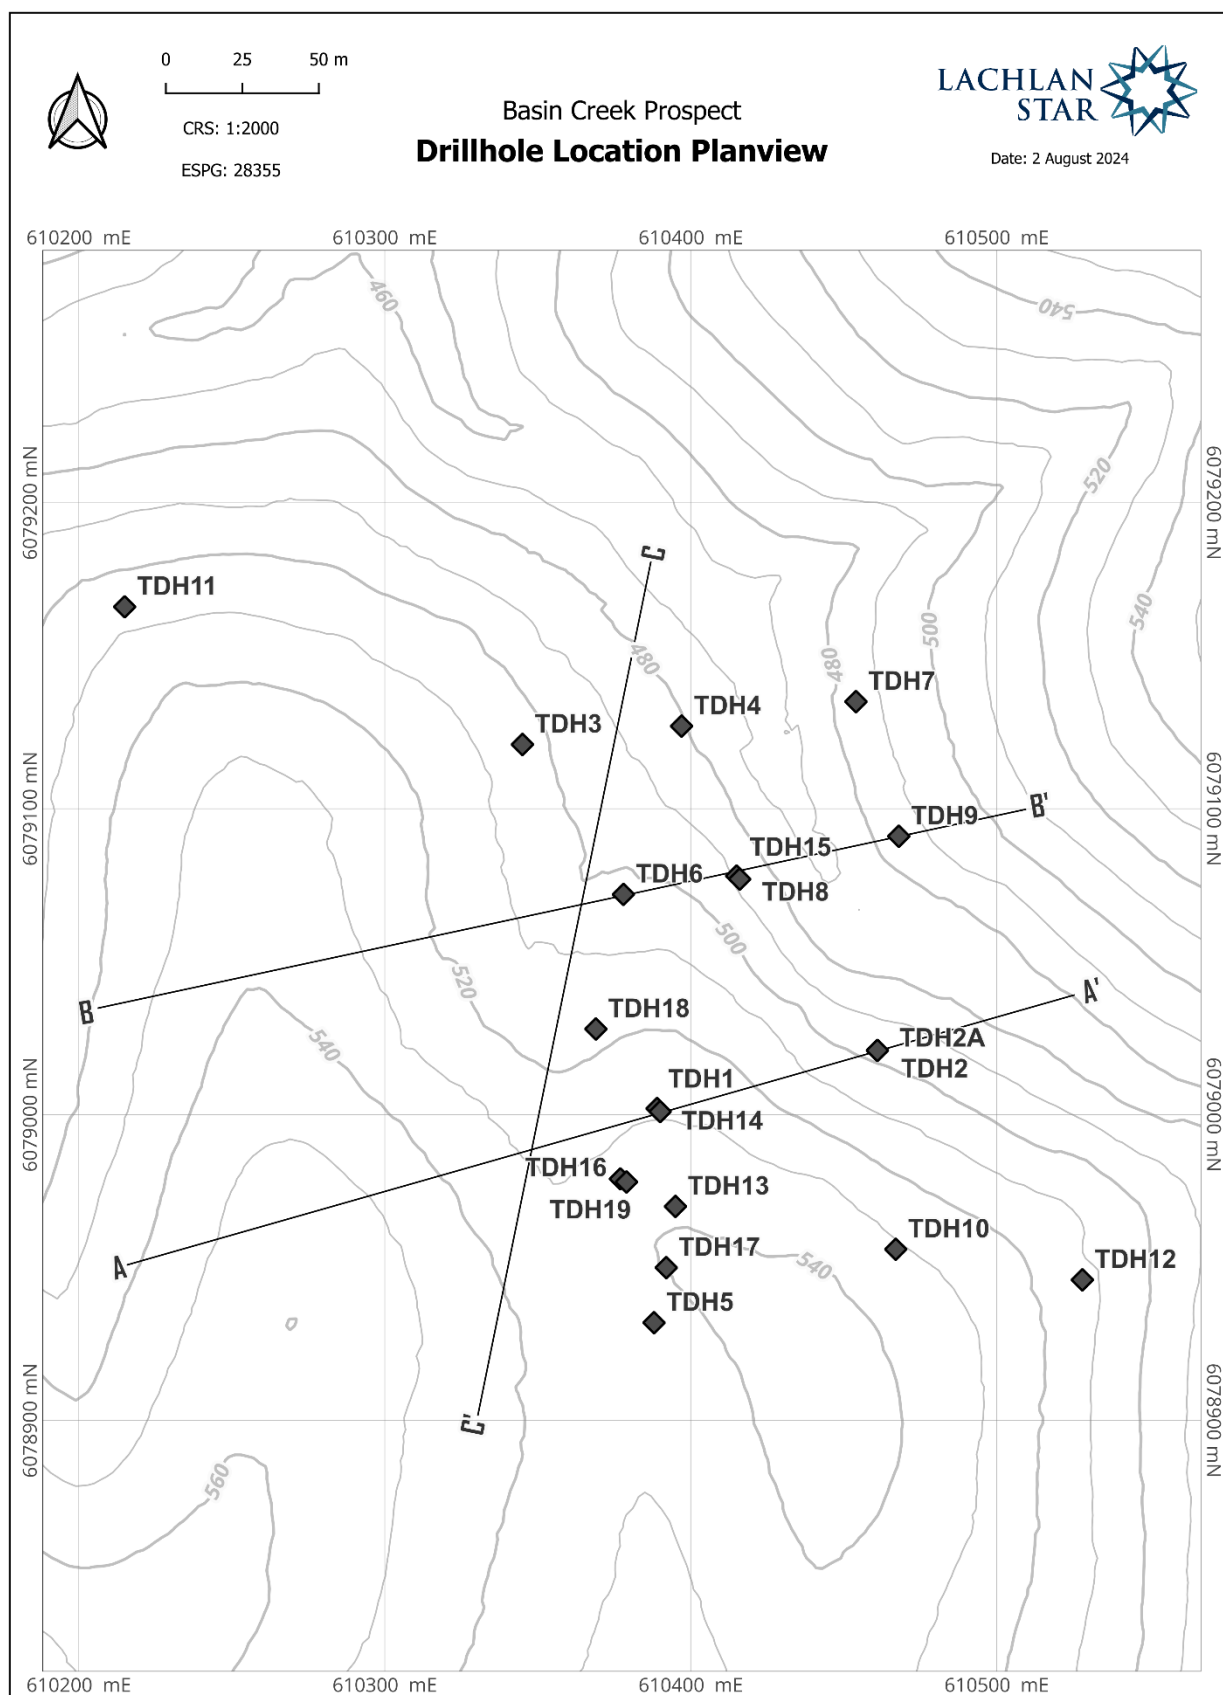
0 25 50 m

CRS: 1:2000

ESPG: 28355

Basin Creek Prospect
**Drillhole Location Planview**

LACHLAN STAR

Date: 2 August 2024

610200 mE 610300 mE 610400 mE 610500 mE

6079200 mN
6079100 mN
6079000 mN
6078900 mN

460
540
520
540
500
480
480
520
500
540
540
560

C
C'
B
B'
A
A'

TDH11
TDH3
TDH4
TDH7
TDH9
TDH15
TDH6
TDH8
TDH18
TDH2A
TDH2
TDH1
TDH14
TDH16
TDH19
TDH13
TDH10
TDH17
TDH12
TDH5

610200 mE 610300 mE 610400 mE 610500 mE